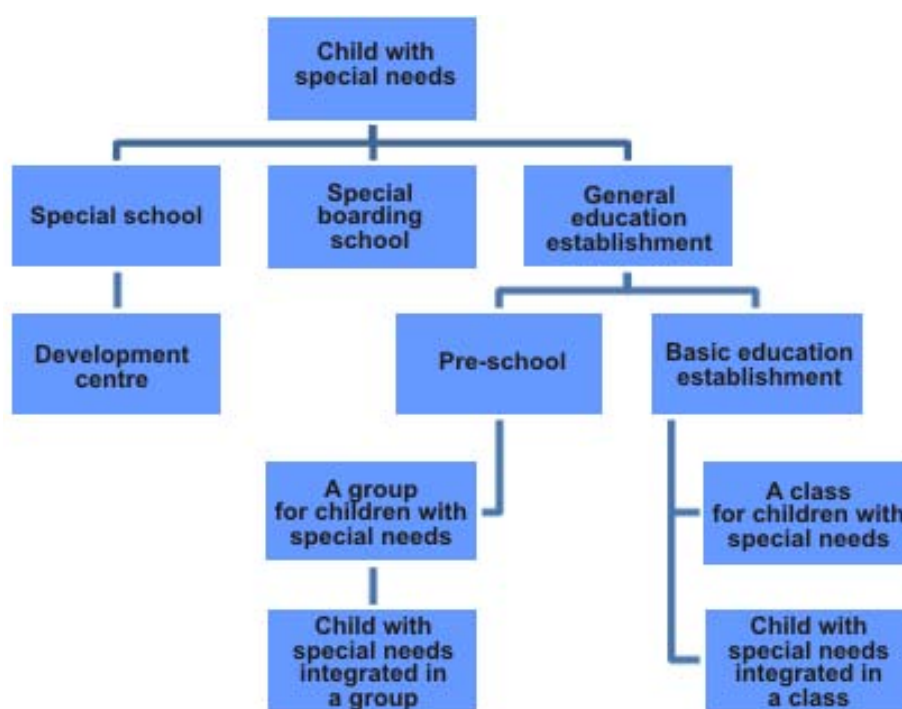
Child with special needs

Special school

Special boarding school

General education establishment

Development centre

Pre-school

Basic education establishment

A group for children with special needs

A class for children with special needs

Child with special needs integrated in a group

Child with special needs integrated in a class